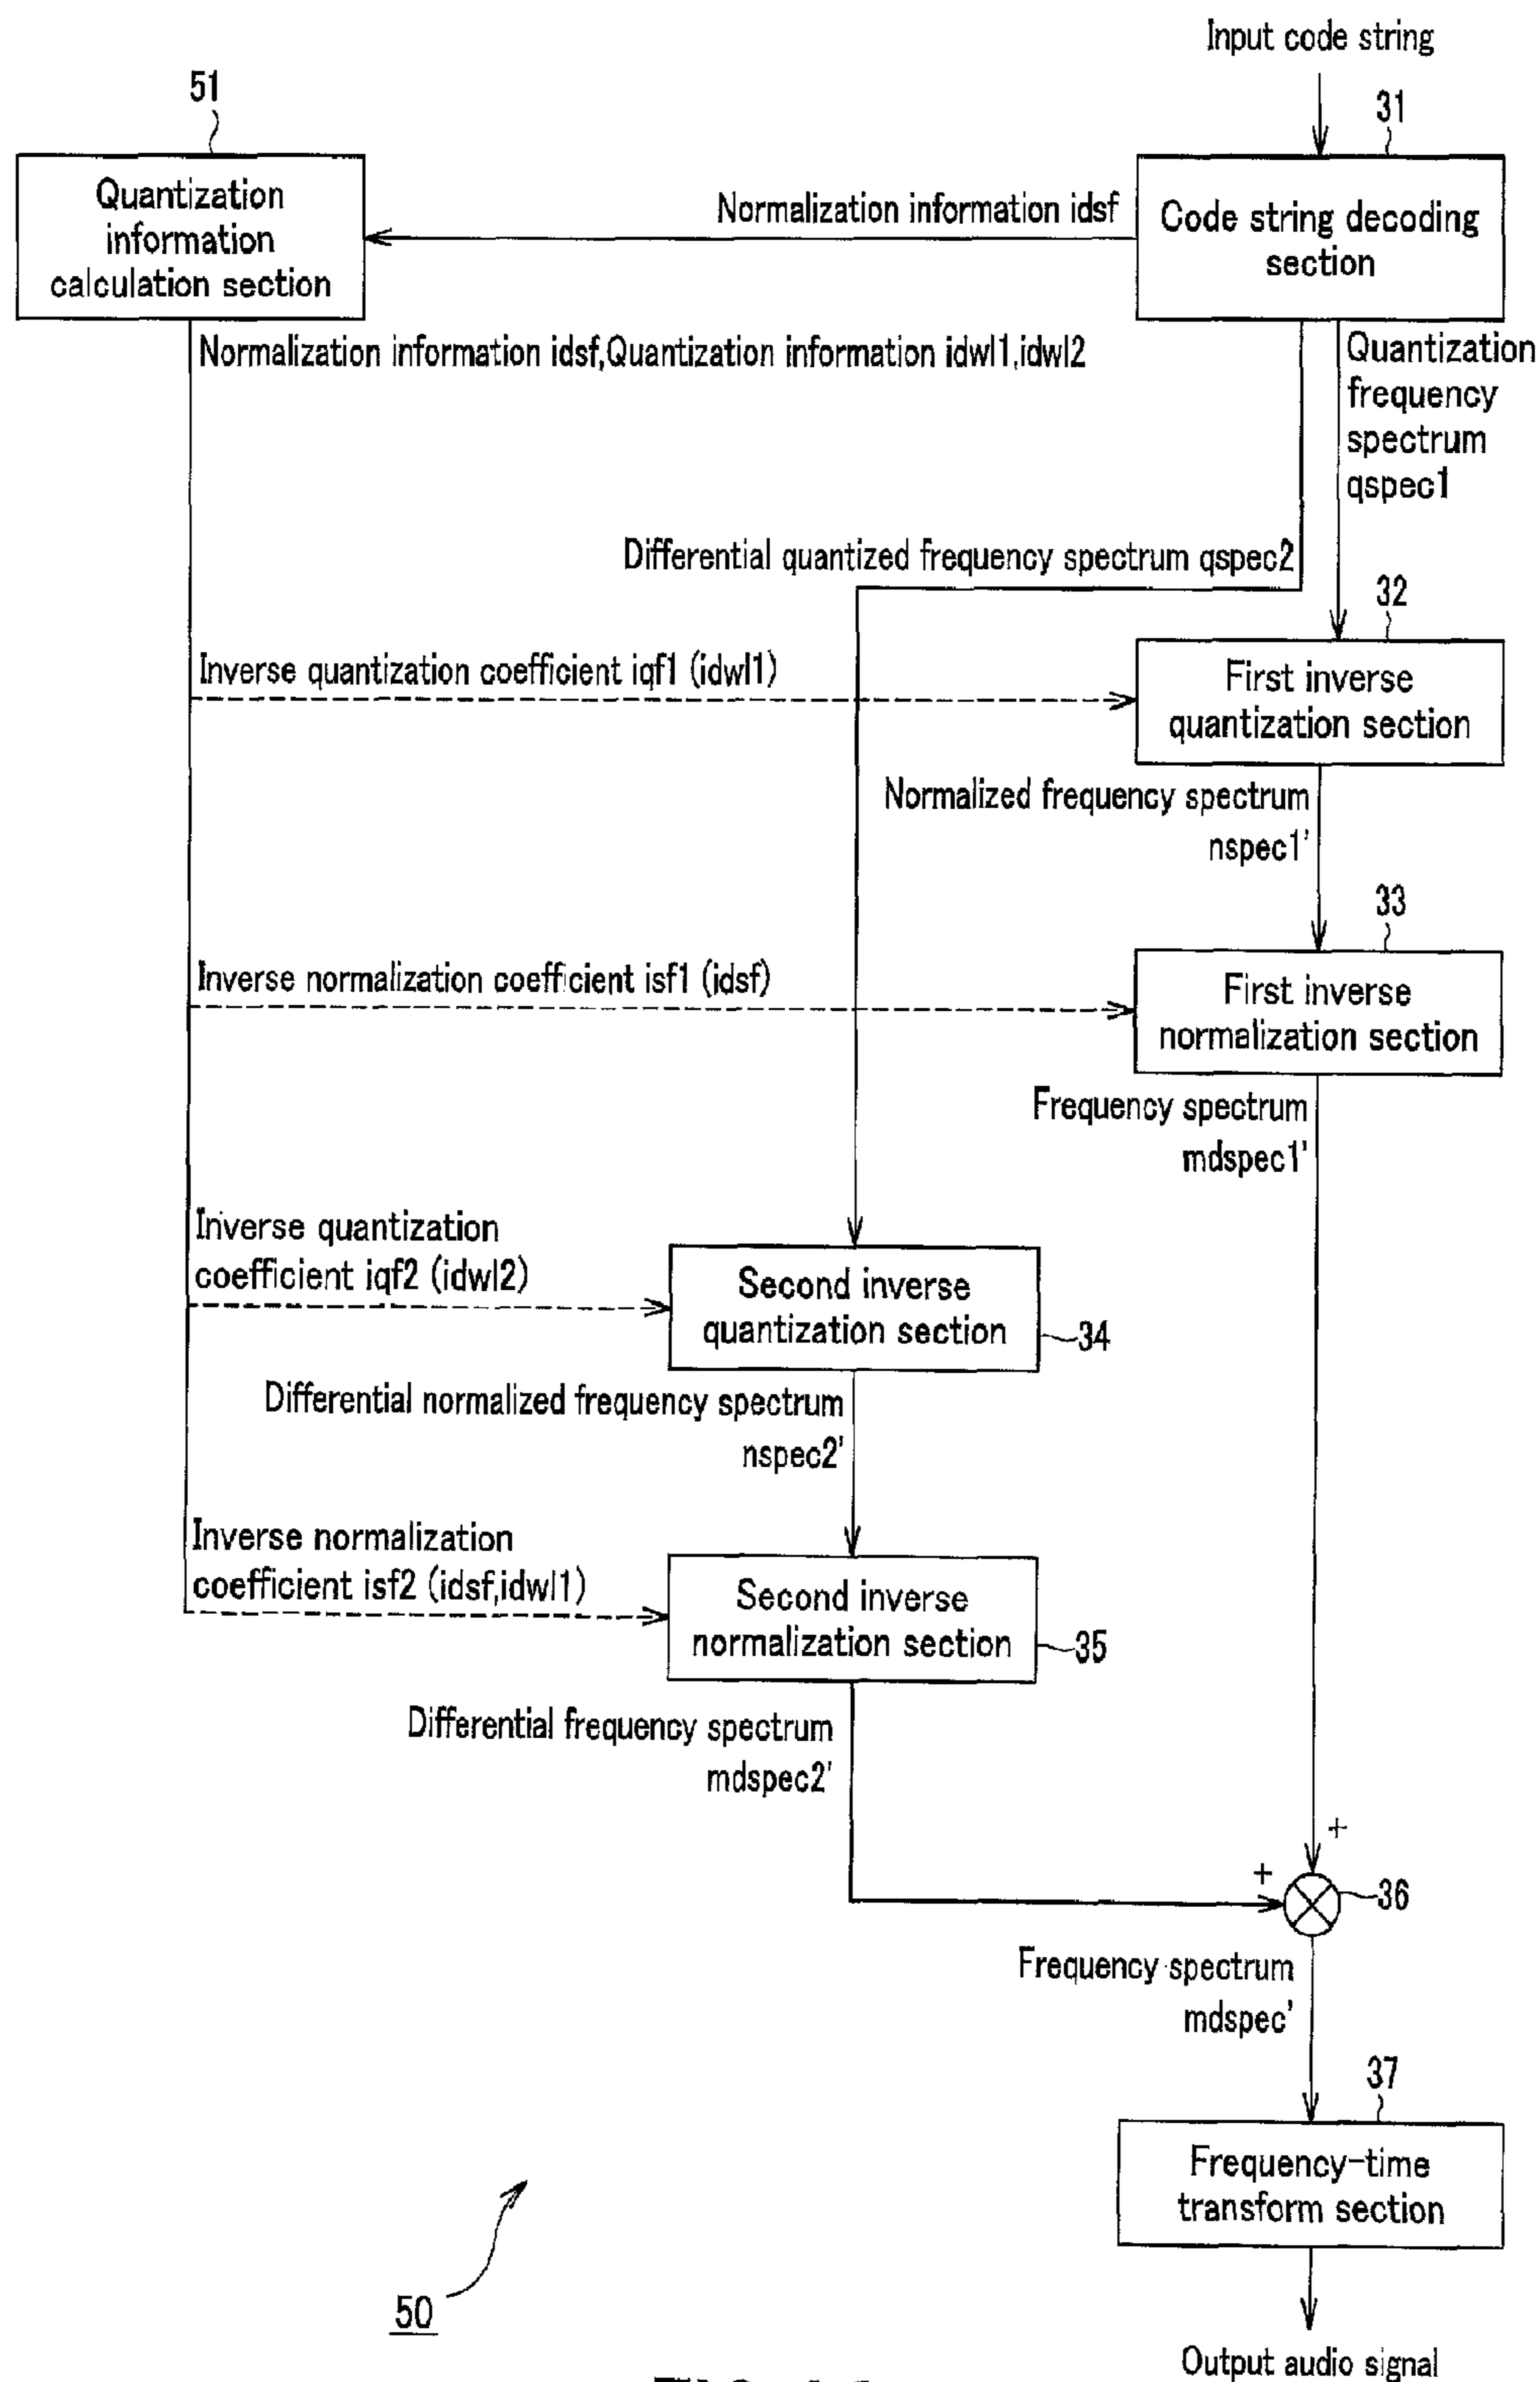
Input code string

51

31

Quantization information calculation section

Normalization information idsf

Code string decoding section

Normalization information idsf,Quantization information idwl1,idwl2

Quantization frequency spectrum qspec1

Differential quantized frequency spectrum qspec2

32

Inverse quantization coefficient iqf1 (idwl1)

First inverse quantization section

Normalized frequency spectrum nspec1'

33

Inverse normalization coefficient isf1 (idsf)

First inverse normalization section

Frequency spectrum mdspec1'

Inverse quantization coefficient iqf2 (idwl2)

Second inverse quantization section

34

Differential normalized frequency spectrum nspec2'

Inverse normalization coefficient isf2 (idsf,idwl1)

Second inverse normalization section

35

Differential frequency spectrum mdspec2'

+

+

36

Frequency spectrum mdspec'

37

Frequency-time transform section

50

Output audio signal

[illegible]